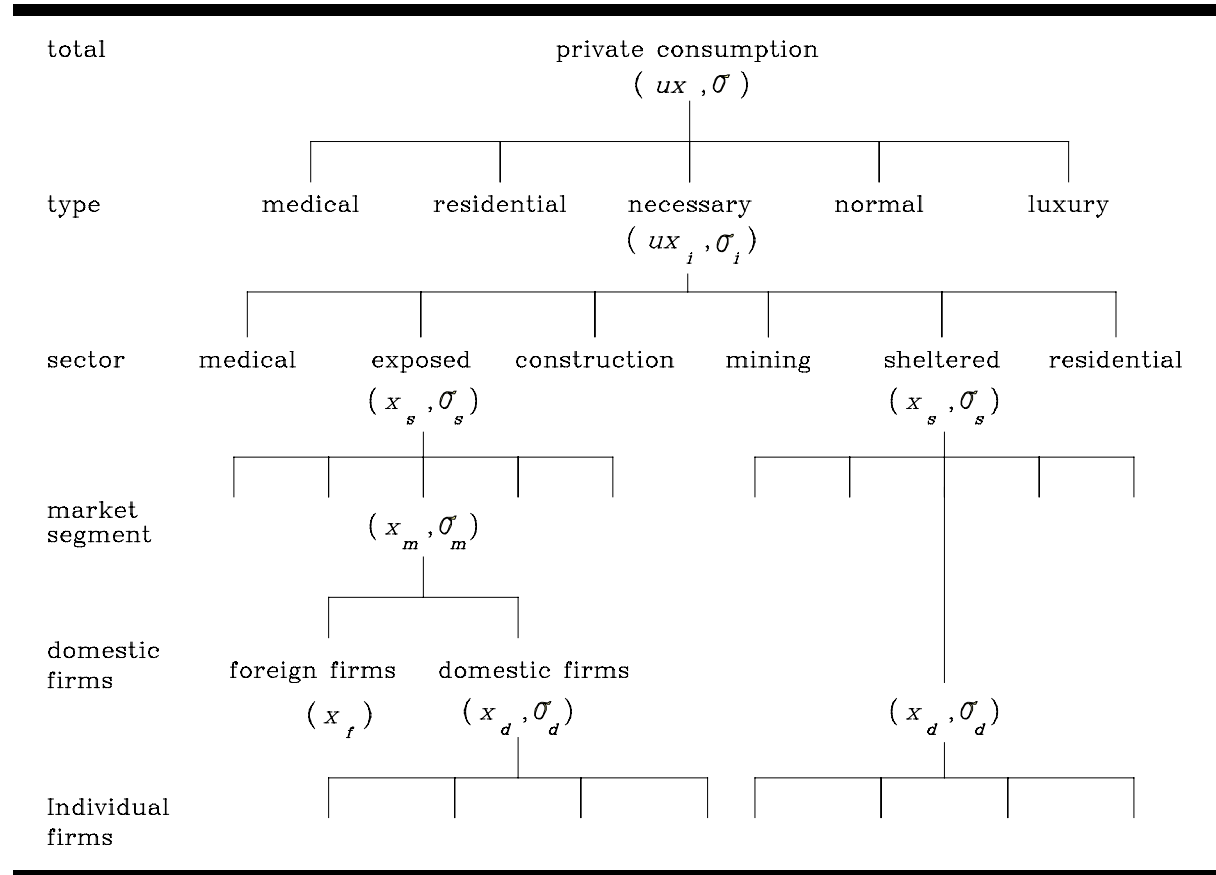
total

private consumption
$(ux, \sigma)$

type

medical residential necessary normal luxury
$(ux_i, \sigma_i)$

sector

medical exposed construction mining sheltered residential
$(x_s, \sigma_s)$ $(x_s, \sigma_s)$

market segment

$(x_m, \sigma_m)$

domestic firms

foreign firms domestic firms
$(x_f)$ $(x_d, \sigma_d)$ $(x_d, \sigma_d)$

Individual firms